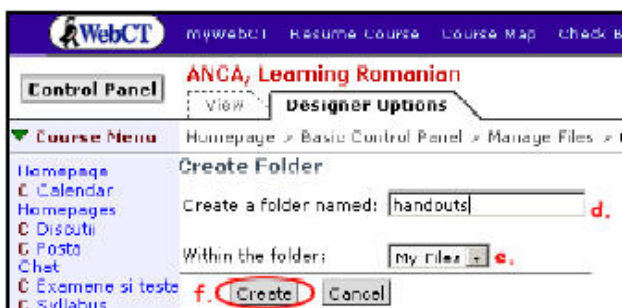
WebCT
myWebCT Resume Course Course Map Check B

Control Panel
ANCA, Learning Romanian
View
Designer Options

▼ Course Menu
Homepage » Basic Control Panel » Manage Files »

Homepage
C Calendar
Homepages
C Discutii
C Posta
Chat
C Examene si teste
C Syllabus

Create Folder
Create a folder named: handouts d.
Within the folder: My Files e.
f. Create Cancel